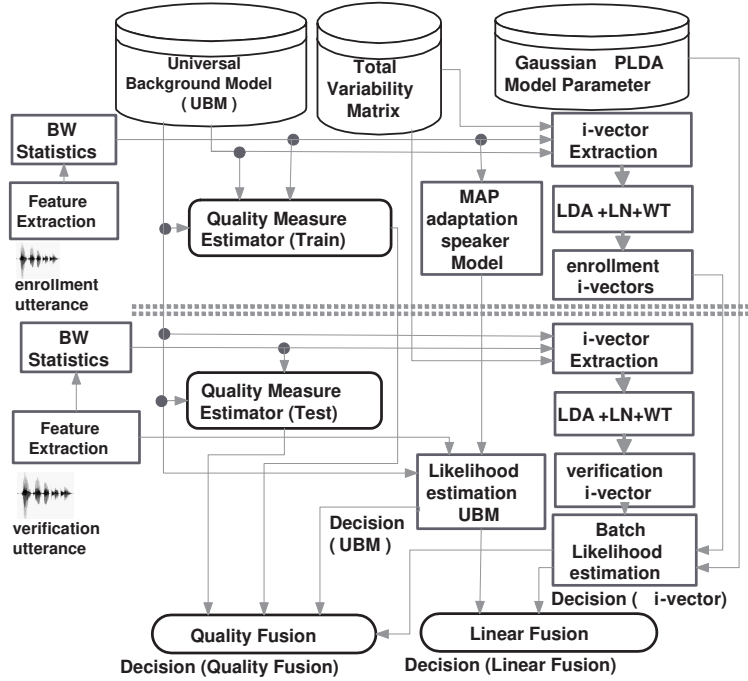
Universal Background Model ( UBM )

Total Variability Matrix

Gaussian PLDA Model Parameter

BW Statistics

i-vector Extraction

Feature Extraction

Quality Measure Estimator (Train)

MAP adaptation speaker Model

LDA +LN+WT

enrollment utterance

enrollment i-vectors

BW Statistics

i-vector Extraction

Quality Measure Estimator (Test)

LDA +LN+WT

Feature Extraction

Likelihood estimation UBM

verification i-vector

verification utterance

Decision ( UBM )

Batch Likelihood estimation

Decision ( i-vector)

Quality Fusion

Linear Fusion

Decision (Quality Fusion)

Decision (Linear Fusion)